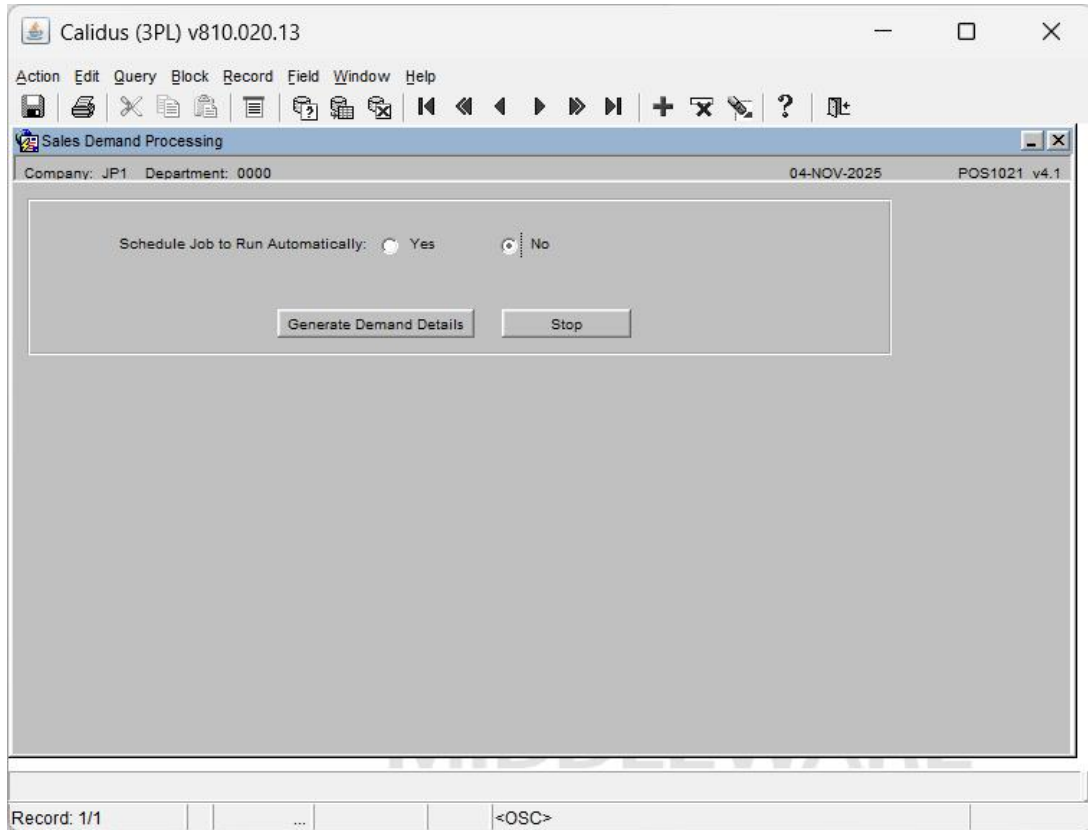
Calidus (3PL) v810.020.13

Action Edit Query Block Record Field Window Help

Sales Demand Processing

Company: JP1 Department: 0000 04-NOV-2025 POS1021 v4.1

Schedule Job to Run Automatically: Yes No

Generate Demand Details Stop

Record: 1/1 ... <OSC>